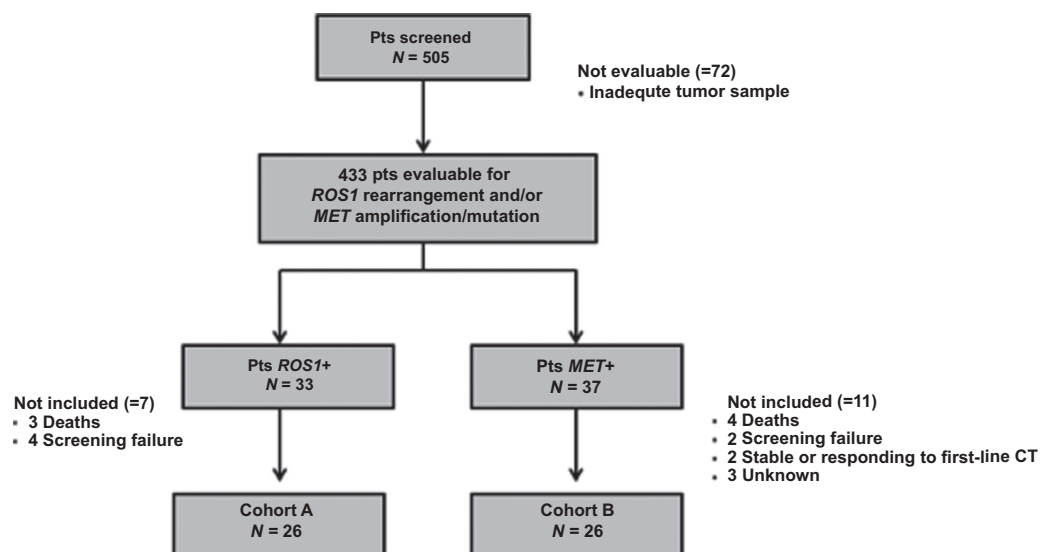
Pts screened
$N$ = 505

Not evaluable (=72)
- Inadequte tumor sample

433 pts evaluable for
*ROS1* rearrangement and/or
*MET* amplification/mutation

Not included (=7)
- 3 Deaths
- 4 Screening failure

Pts *ROS1*+
$N$ = 33

Pts *MET*+
$N$ = 37

Not included (=11)
- 4 Deaths
- 2 Screening failure
- 2 Stable or responding to first-line CT
- 3 Unknown

Cohort A
$N$ = 26

Cohort B
$N$ = 26